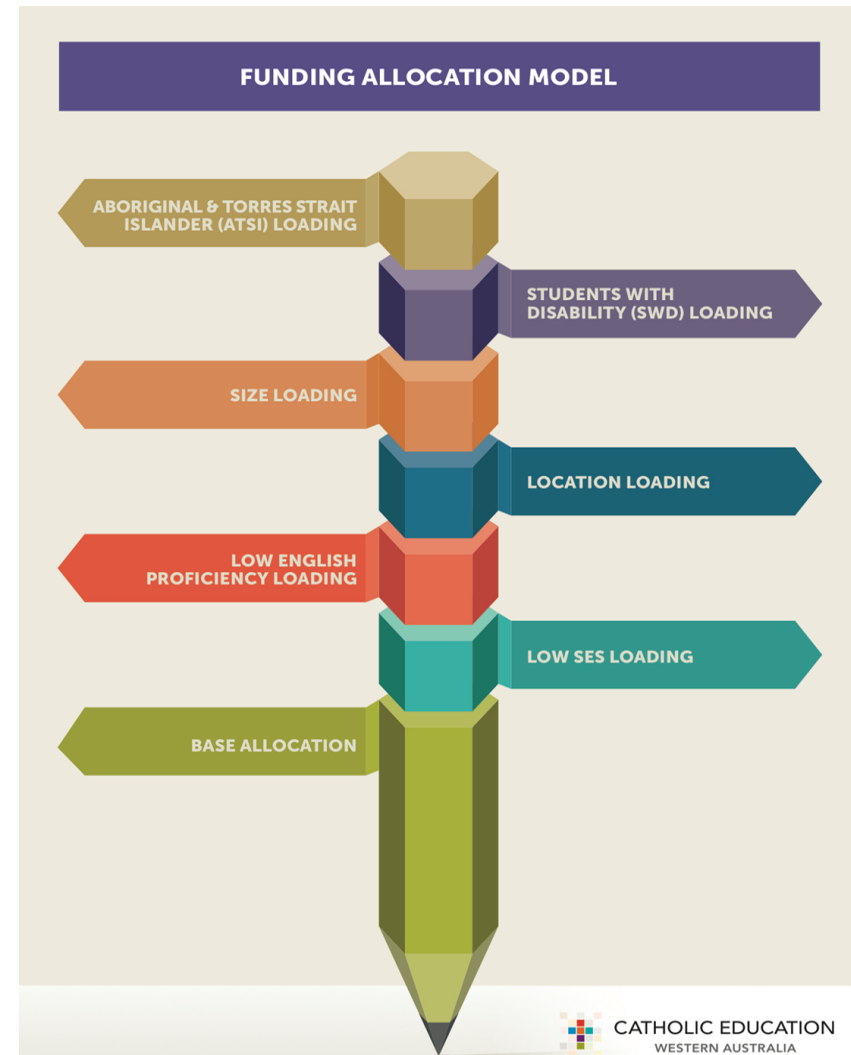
FUNDING ALLOCATION MODEL

ABORIGINAL & TORRES STRAIT ISLANDER (ATSI) LOADING

STUDENTS WITH DISABILITY (SWD) LOADING

SIZE LOADING

LOCATION LOADING

LOW ENGLISH PROFICIENCY LOADING

LOW SES LOADING

BASE ALLOCATION

CATHOLIC EDUCATION
WESTERN AUSTRALIA